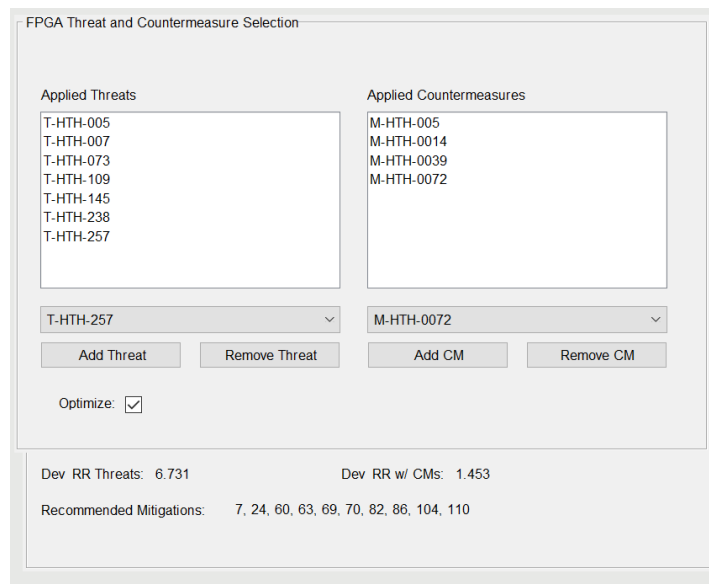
FPGA Threat and Countermeasure Selection

Applied Threats

T-HTH-005
T-HTH-007
T-HTH-073
T-HTH-109
T-HTH-145
T-HTH-238
T-HTH-257

T-HTH-257

Add Threat
Remove Threat

Applied Countermeasures

M-HTH-005
M-HTH-0014
M-HTH-0039
M-HTH-0072

M-HTH-0072

Add CM
Remove CM

Optimize: ☑

Dev RR Threats: 6.731
Dev RR w/ CMs: 1.453

Recommended Mitigations: 7, 24, 60, 63, 69, 70, 82, 86, 104, 110